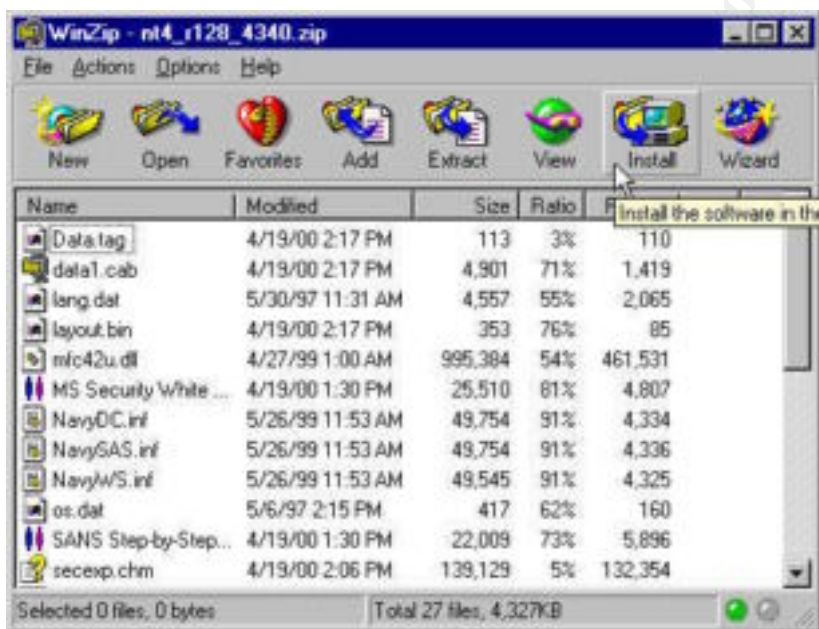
WinZip - nt4_r128_4340.zip

File Actions Options Help

New Open Favorites Add Extract View Install Wizard

| Name | Modified | Size | Ratio | P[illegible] |
|---|---|---|---|---|
| Data.tag | 4/19/00 2:17 PM | 113 | 3% | 110 |
| data1.cab | 4/19/00 2:17 PM | 4,901 | 71% | 1,419 |
| lang.dat | 5/30/97 11:31 AM | 4,557 | 55% | 2,065 |
| layout.bin | 4/19/00 2:17 PM | 353 | 76% | 85 |
| mfc42u.dll | 4/27/99 1:00 AM | 995,384 | 54% | 461,531 |
| MS Security White ... | 4/19/00 1:30 PM | 25,510 | 81% | 4,807 |
| NavyDC.inf | 5/26/99 11:53 AM | 49,754 | 91% | 4,334 |
| NavySAS.inf | 5/26/99 11:53 AM | 49,754 | 91% | 4,336 |
| NavyWS.inf | 5/26/99 11:53 AM | 49,545 | 91% | 4,325 |
| os.dat | 5/6/97 2:15 PM | 417 | 62% | 160 |
| SANS Step-by-Step... | 4/19/00 1:30 PM | 22,009 | 73% | 5,896 |
| secexp.chm | 4/19/00 2:06 PM | 139,129 | 5% | 132,354 |

Install the software in th

Selected 0 files, 0 bytes

Total 27 files, 4,327KB